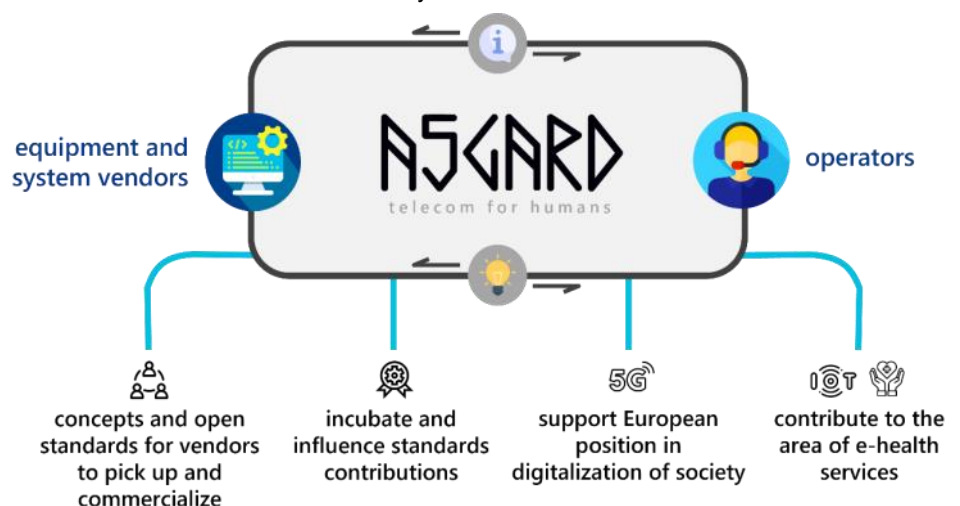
equipment and system vendors

ASGARD
telecom for humans

operators

concepts and open standards for vendors to pick up and commercialize

incubate and influence standards contributions

5G
support European position in digitalization of society

IOT
contribute to the area of e-health services